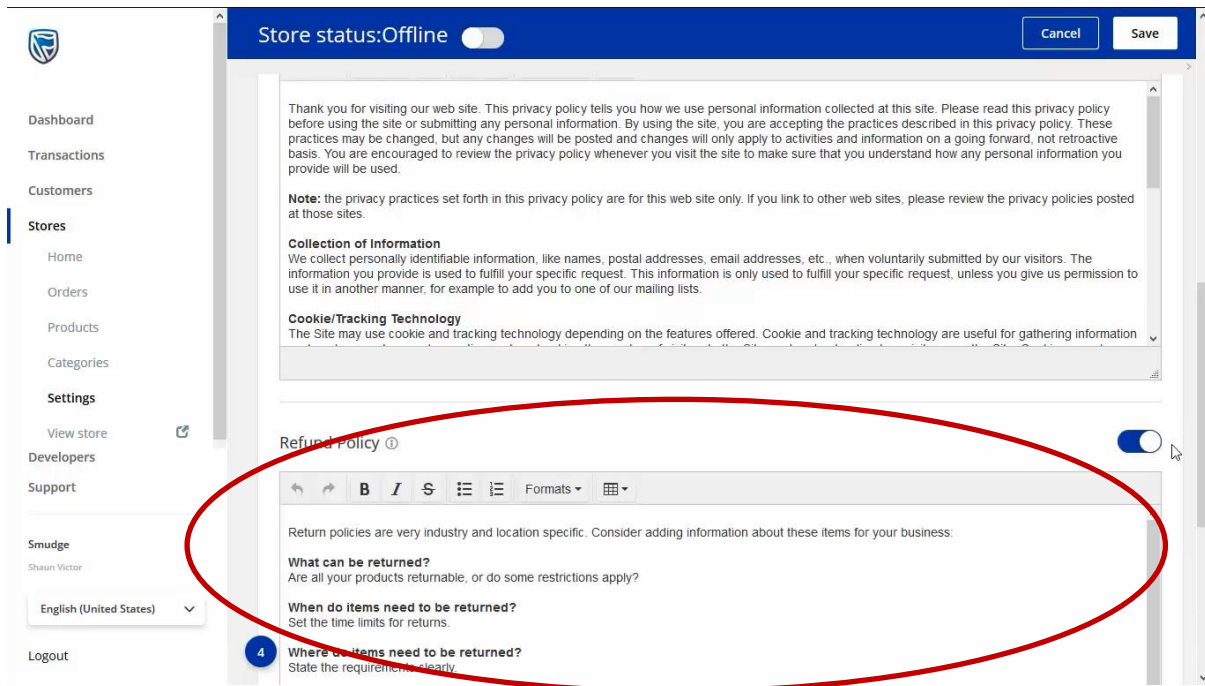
Dashboard
Transactions
Customers
Stores
Home
Orders
Products
Categories
Settings
View store
Developers
Support

Smudge
Shaun Victor

English (United States)

Logout

Store status:Offline

Cancel
Save

Thank you for visiting our web site. This privacy policy tells you how we use personal information collected at this site. Please read this privacy policy before using the site or submitting any personal information. By using the site, you are accepting the practices described in this privacy policy. These practices may be changed, but any changes will be posted and changes will only apply to activities and information on a going forward, not retroactive basis. You are encouraged to review the privacy policy whenever you visit the site to make sure that you understand how any personal information you provide will be used.

**Note:** the privacy practices set forth in this privacy policy are for this web site only. If you link to other web sites, please review the privacy policies posted at those sites.

**Collection of Information**
We collect personally identifiable information, like names, postal addresses, email addresses, etc., when voluntarily submitted by our visitors. The information you provide is used to fulfill your specific request. This information is only used to fulfill your specific request, unless you give us permission to use it in another manner, for example to add you to one of our mailing lists.

**Cookie/Tracking Technology**
The Site may use cookie and tracking technology depending on the features offered. Cookie and tracking technology are useful for gathering information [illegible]

Refund Policy

Formats

Return policies are very industry and location specific. Consider adding information about these items for your business:

**What can be returned?**
Are all your products returnable, or do some restrictions apply?

**When do items need to be returned?**
Set the time limits for returns.

4

**Where do items need to be returned?**
State the requirements clearly.